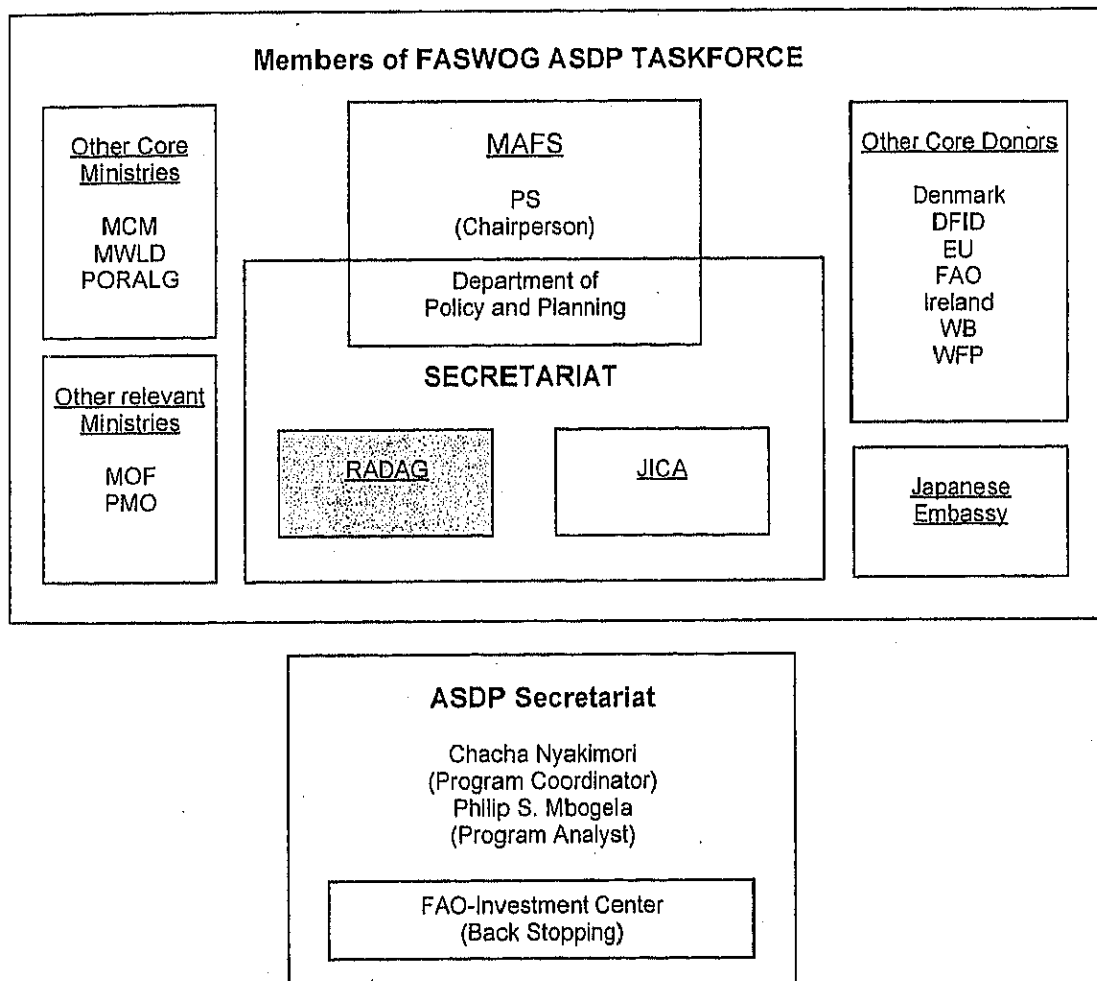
Members of FASWOG ASDP TASKFORCE

Other Core Ministries

MCM
MWLD
PORALG

Other relevant Ministries

MOF
PMO

MAFS

PS
(Chairperson)

Department of Policy and Planning

SECRETARIAT

RADAG

JICA

Other Core Donors

Denmark
DFID
EU
FAO
Ireland
WB
WFP

Japanese Embassy

ASDP Secretariat

Chacha Nyakimori
(Program Coordinator)
Philip S. Mbogela
(Program Analyst)

FAO-Investment Center
(Back Stopping)